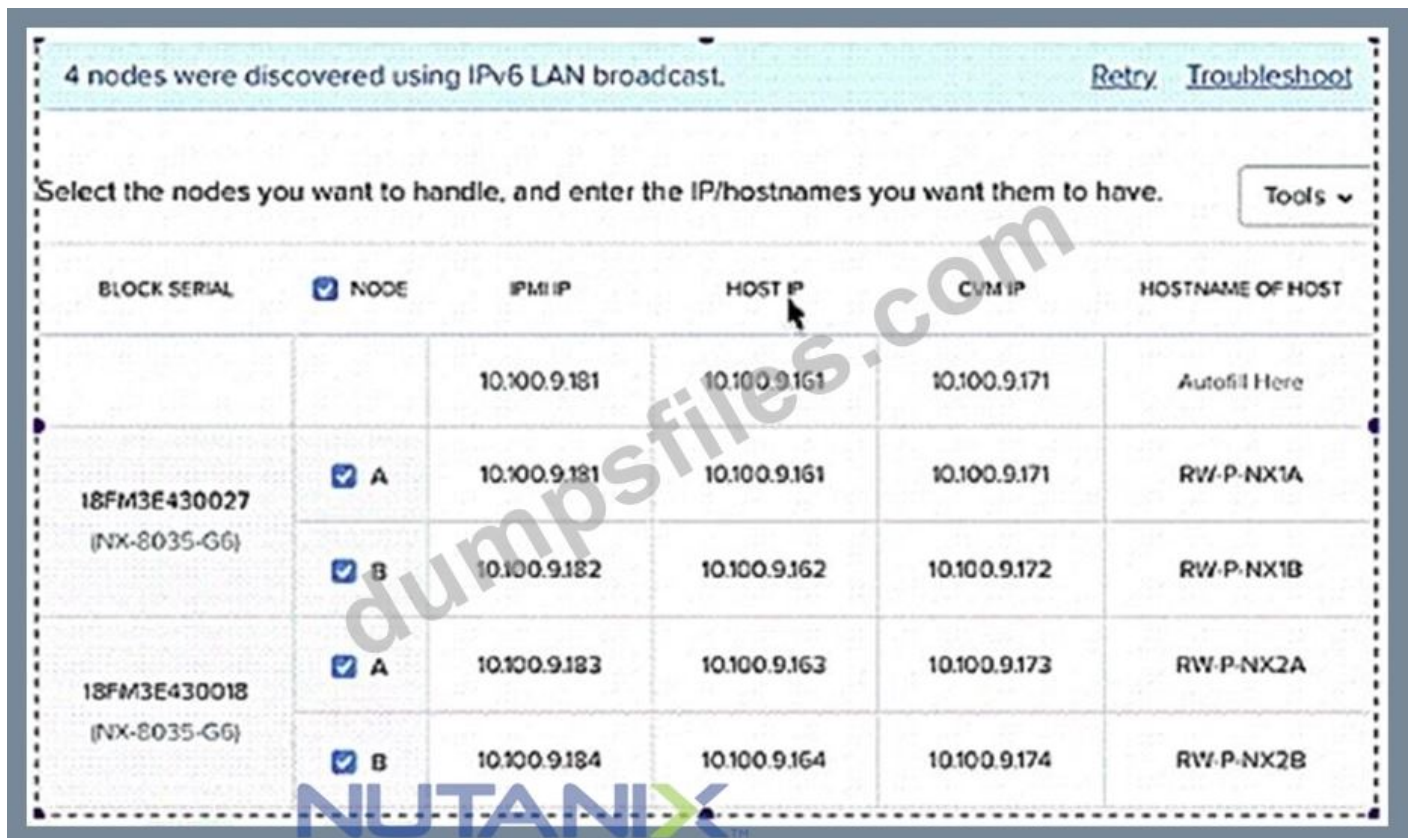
4 nodes were discovered using IPv6 LAN broadcast. Retry Troubleshoot

Select the nodes you want to handle, and enter the IP/hostnames you want them to have. Tools

| BLOCK SERIAL | NODE | IPMI IP | HOST IP | CVM IP | HOSTNAME OF HOST |
|---|---|---|---|---|---|
| | | 10.100.9.181 | 10.100.9.161 | 10.100.9.171 | Autofill Here |
| 18FM3E430027 (NX-8035-G6) | A | 10.100.9.181 | 10.100.9.161 | 10.100.9.171 | RW-P-NX1A |
| | B | 10.100.9.182 | 10.100.9.162 | 10.100.9.172 | RW-P-NX1B |
| 18FM3E430018 (NX-8035-G6) | A | 10.100.9.183 | 10.100.9.163 | 10.100.9.173 | RW-P-NX2A |
| | B | 10.100.9.184 | 10.100.9.164 | 10.100.9.174 | RW-P-NX2B |

dumpsfiles.com

NUTANIX